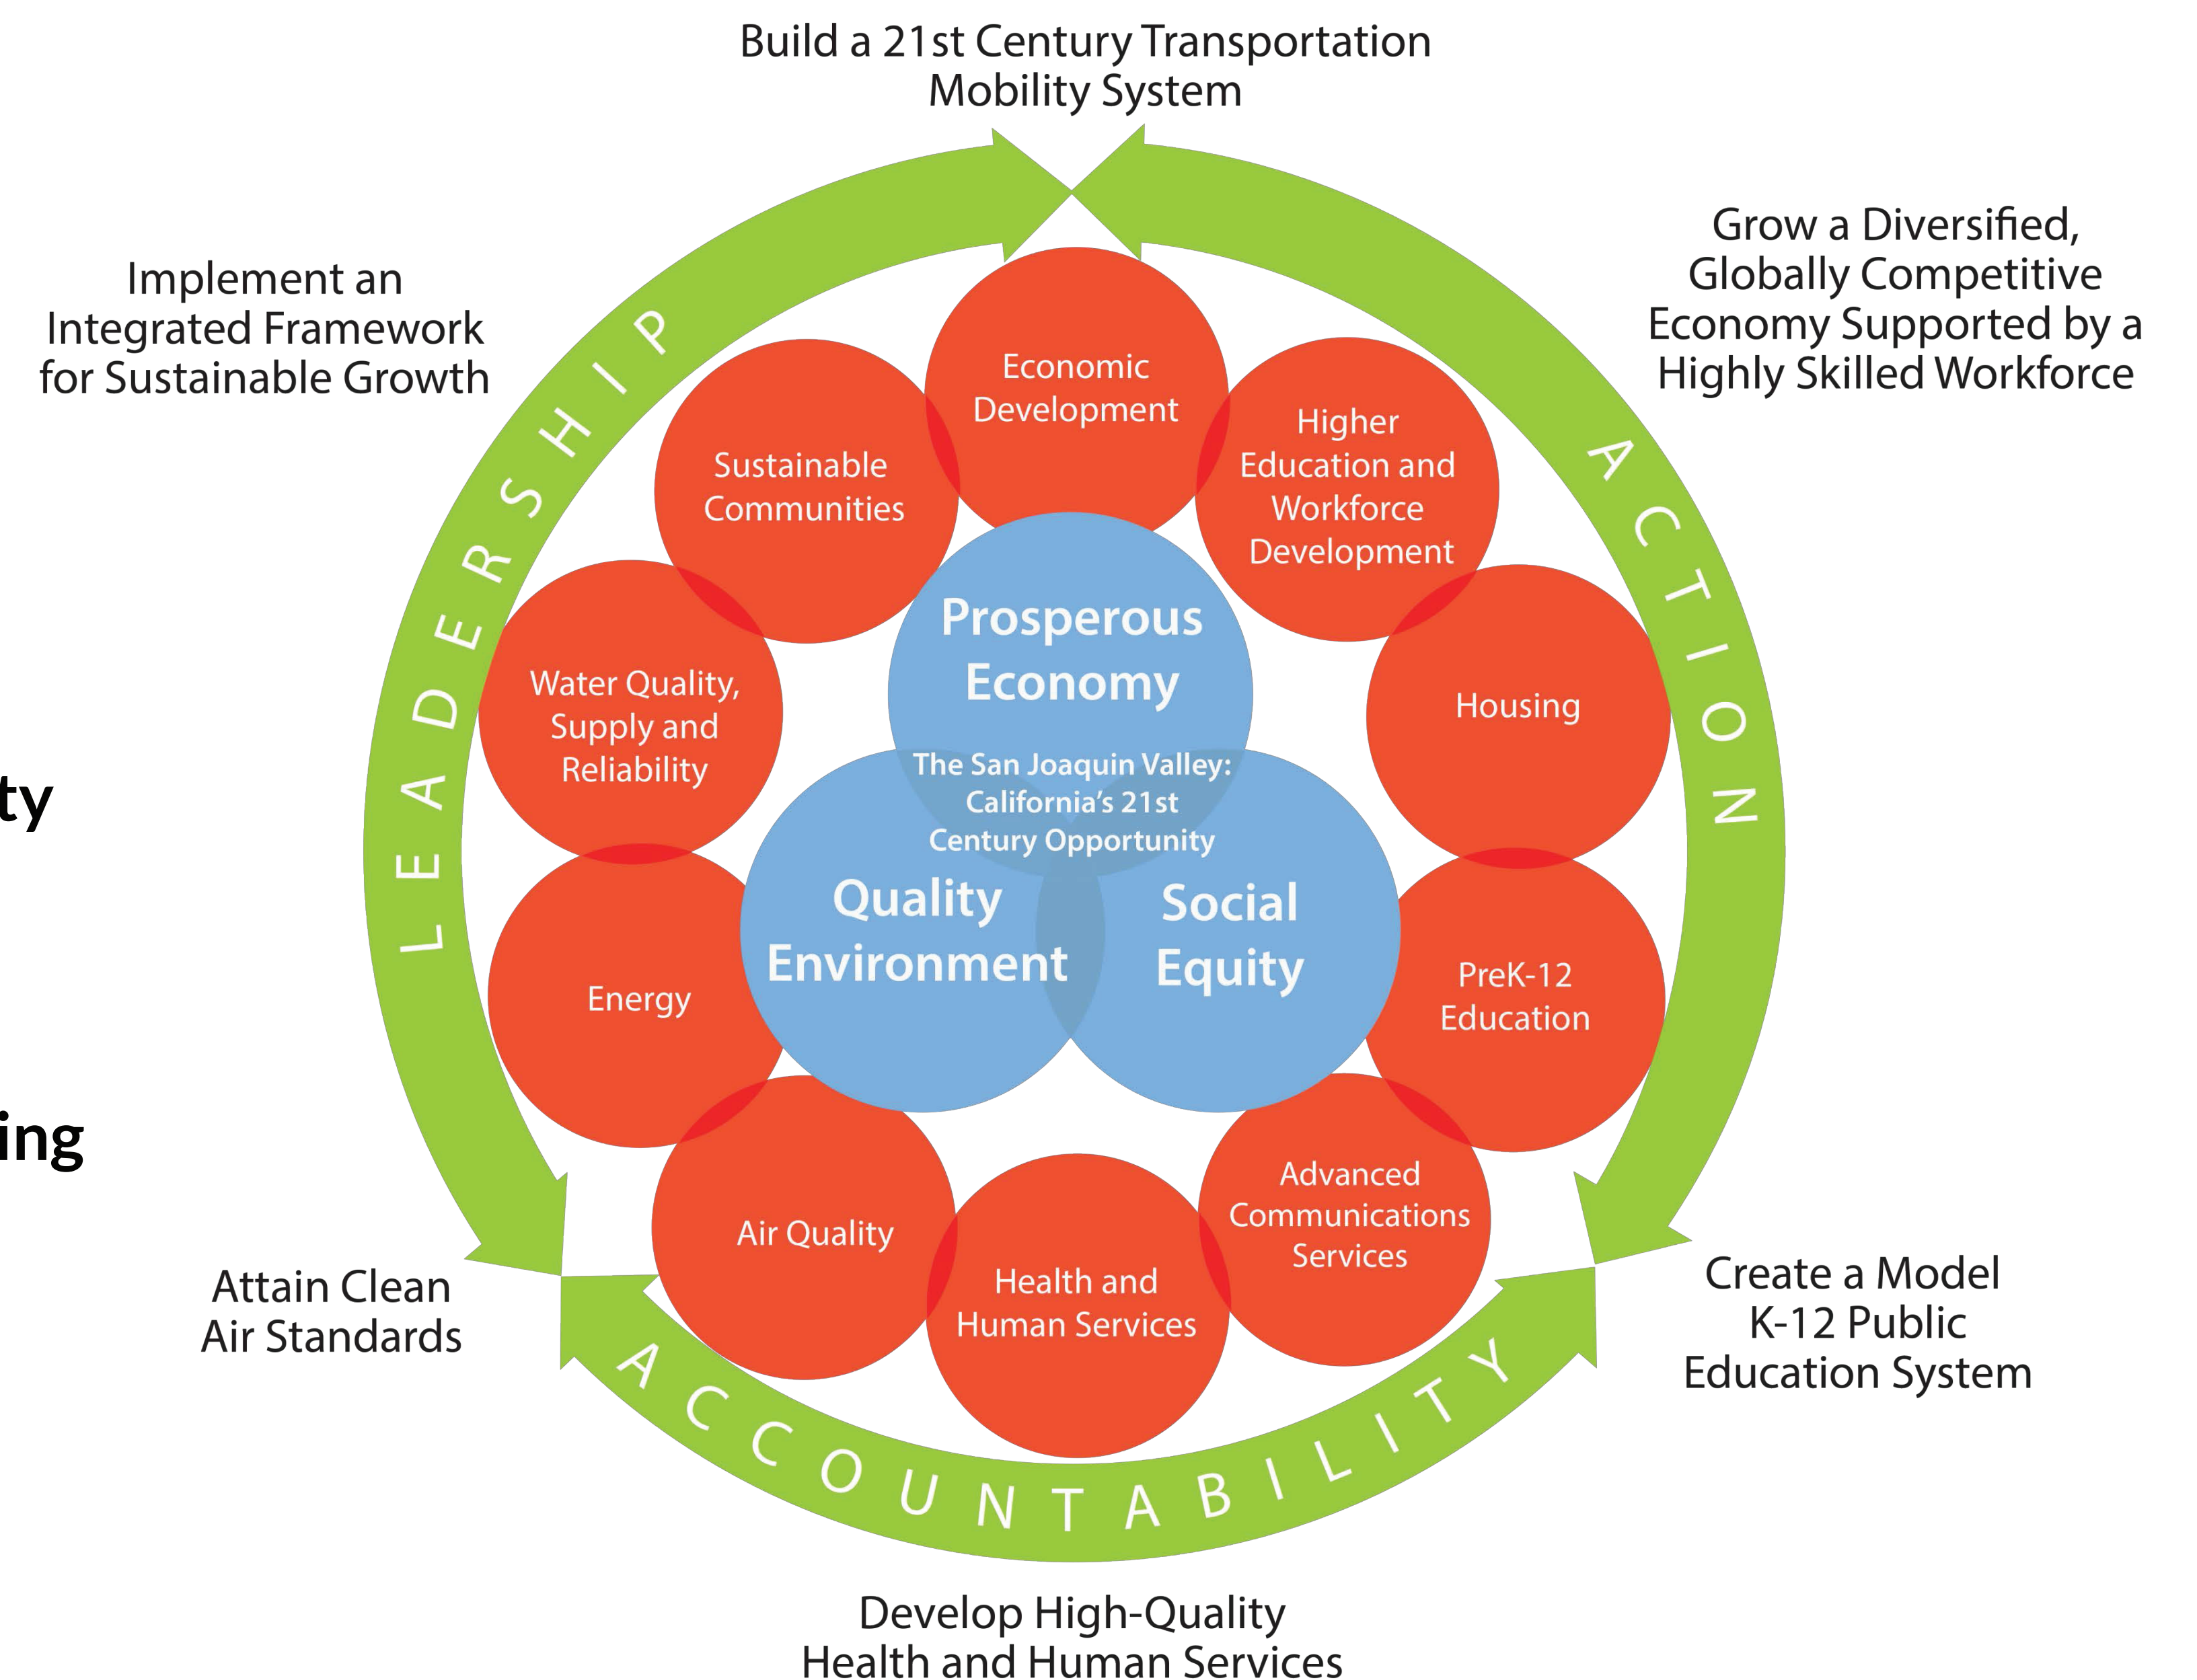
Build a 21st Century Transportation Mobility System

Implement an Integrated Framework for Sustainable Growth

Grow a Diversified, Globally Competitive Economy Supported by a Highly Skilled Workforce

LEADERSHIP

ACTION

Economic Development

Sustainable Communities

Higher Education and Workforce Development

Water Quality, Supply and Reliability

Housing

Prosperous Economy

The San Joaquin Valley: California's 21st Century Opportunity

Quality Environment

Social Equity

ty

Energy

PreK-12 Education

ing

Air Quality

Health and Human Services

Advanced Communications Services

Attain Clean Air Standards

Create a Model K-12 Public Education System

ACCOUNTABILITY

Develop High-Quality Health and Human Services